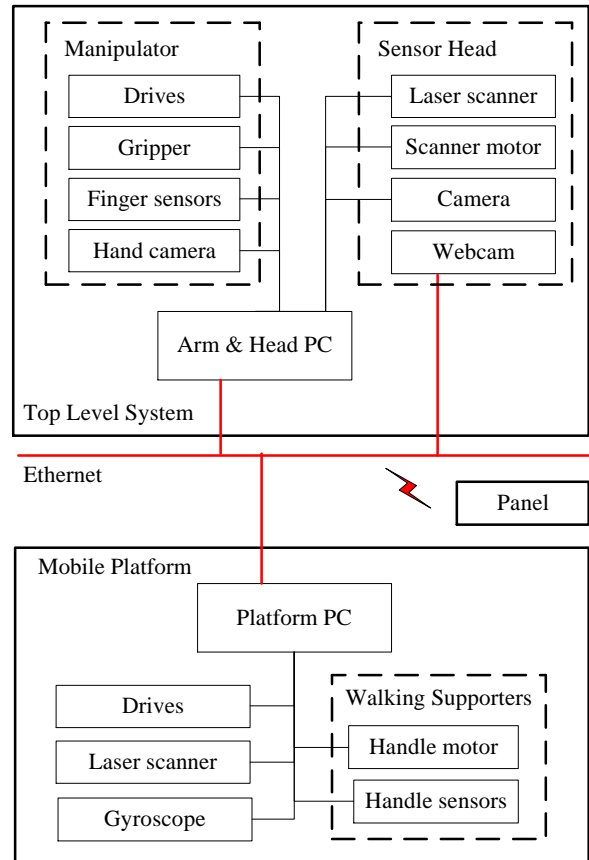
Manipulator
Drives
Gripper
Finger sensors
Hand camera

Sensor Head
Laser scanner
Scanner motor
Camera
Webcam

Arm & Head PC

Top Level System

Ethernet

Panel

Mobile Platform

Platform PC

Drives
Laser scanner
Gyroscope

Walking Supporters
Handle motor
Handle sensors